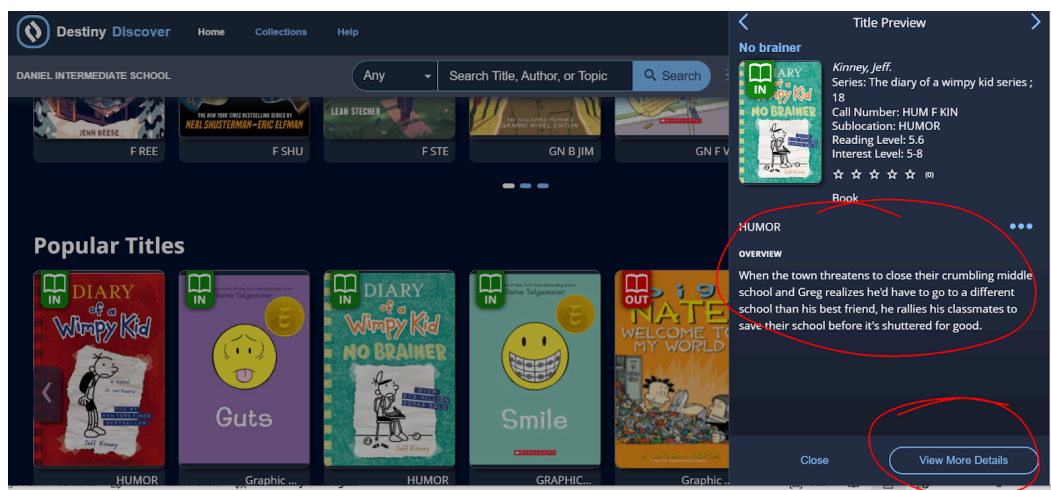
Destiny Discover
Home
Collections
Help
DANIEL INTERMEDIATE SCHOOL
Any
Search Title, Author, or Topic
Search

JENN REESE
THE NEW YORK TIMES BESTSELLING SERIES BY
NEAL SHUSTERMAN—ERIC ELFMAN
LEAH STECHER
THE ALLAMENT MEMOIR GRAPHIC NOVEL EDITION
F REE
F SHU
F STE
GN B JIM
GN F V

Popular Titles

IN
DIARY of a Wimpy Kid
a novel in cartoons
Jeff Kinney
HUMOR

IN
Raina Telgemeier
Guts
Graphic ...

IN
DIARY of a Wimpy Kid
NO BRAINER
Jeff Kinney
HUMOR

IN
Raina Telgemeier
Smile
SCHOLASTIC
GRAPHIC...

OUT
BIG NATE
WELCOME TO MY WORLD
Graphic ...

Title Preview
No brainer
IN
DIARY Wimpy Kid NO BRAINER
Kinney, Jeff.
Series: The diary of a wimpy kid series ; 18
Call Number: HUM F KIN
Sublocation: HUMOR
Reading Level: 5.6
Interest Level: 5-8
☆ ☆ ☆ ☆ ☆ (0)
Book
HUMOR
OVERVIEW
When the town threatens to close their crumbling middle school and Greg realizes he'd have to go to a different school than his best friend, he rallies his classmates to save their school before it's shuttered for good.
Close
View More Details